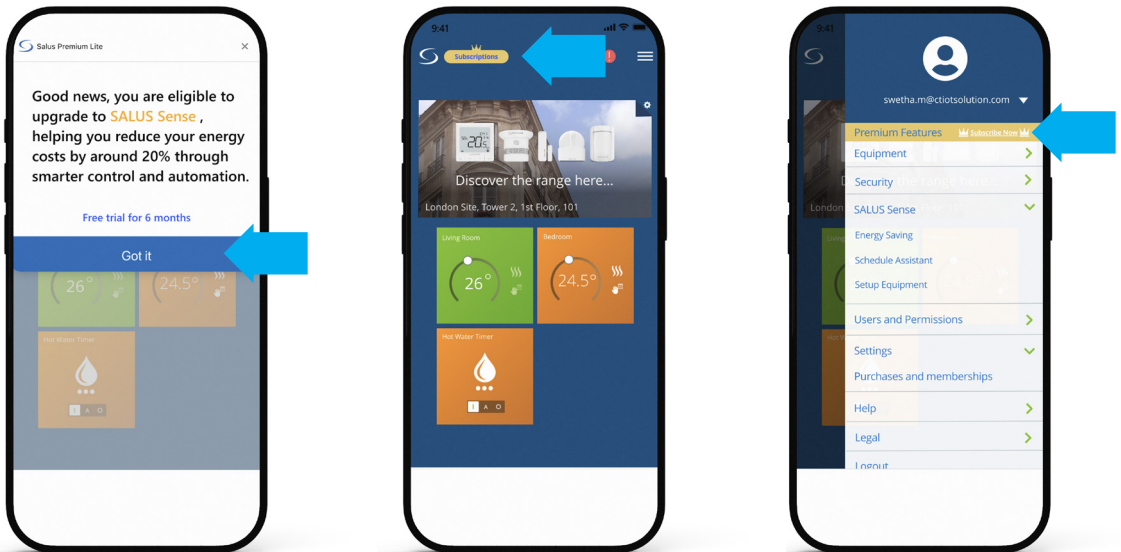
Salus Premium Lite

×

Good news, you are eligible to upgrade to SALUS Sense , helping you reduce your energy costs by around 20% through smarter control and automation.

Free trial for 6 months

Got it

26°

24.5°

Hot Water Timer

I A O

9:41

Subscriptions

Discover the range here...

London Site, Tower 2, 1st Floor, 101

Living Room

26°

Bedroom

24.5°

Hot Water Timer

I A O

9:41

swetha.m@ctiotsolution.com

Premium Features

Subscribe Now

Equipment

Security

SALUS Sense

Energy Saving

Schedule Assistant

Setup Equipment

Users and Permissions

Settings

Purchases and memberships

Help

Legal

Logout